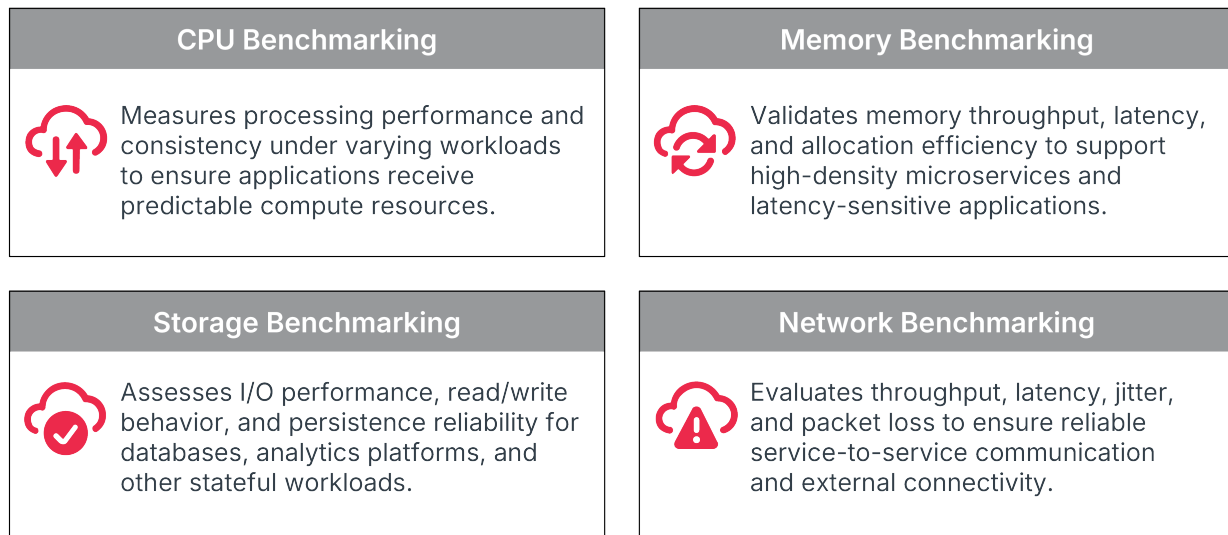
CPU Benchmarking

Measures processing performance and consistency under varying workloads to ensure applications receive predictable compute resources.

Memory Benchmarking

Validates memory throughput, latency, and allocation efficiency to support high-density microservices and latency-sensitive applications.

Storage Benchmarking

Assesses I/O performance, read/write behavior, and persistence reliability for databases, analytics platforms, and other stateful workloads.

Network Benchmarking

Evaluates throughput, latency, jitter, and packet loss to ensure reliable service-to-service communication and external connectivity.